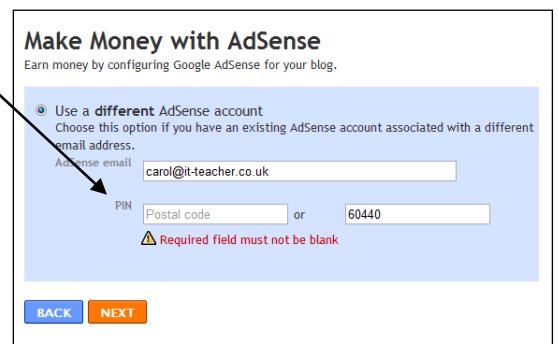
Make Money with AdSense
Earn money by configuring Google AdSense for your blog.

Use a **different** AdSense account
Choose this option if you have an existing AdSense account associated with a different email address.

AdSense email carol@it-teacher.co.uk

PIN Postal code or 60440

Required field must not be blank

BACK NEXT